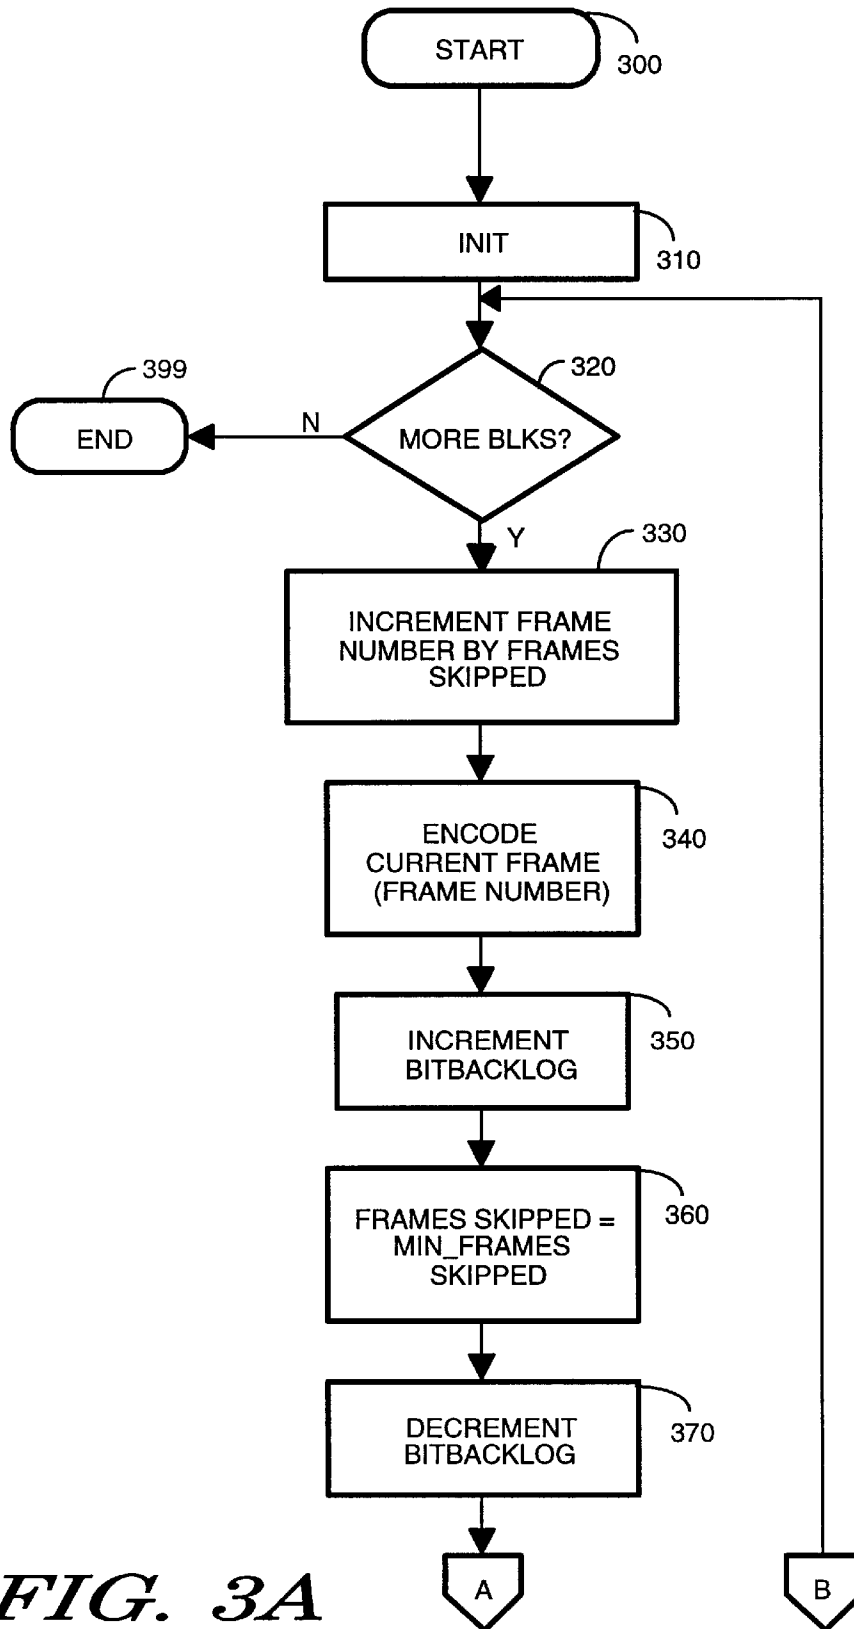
START
300

INIT
310

399
END
N
MORE BLKS?
320
Y

330
INCREMENT FRAME NUMBER BY FRAMES SKIPPED

ENCODE CURRENT FRAME (FRAME NUMBER)
340

INCREMENT BITBACKLOG
350

FRAMES SKIPPED = MIN_FRAMES SKIPPED
360

DECREMENT BITBACKLOG
370

FIG. 3A
A
B